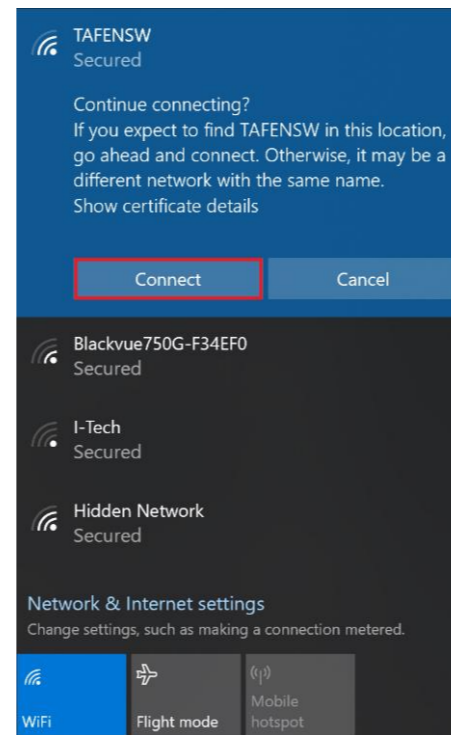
TAFENSW
Secured

Continue connecting?
If you expect to find TAFENSW in this location, go ahead and connect. Otherwise, it may be a different network with the same name.
Show certificate details

Connect

Cancel

Blackvue750G-F34EF0
Secured

I-Tech
Secured

Hidden Network
Secured

Network & Internet settings
Change settings, such as making a connection metered.

WiFi

Flight mode

Mobile hotspot